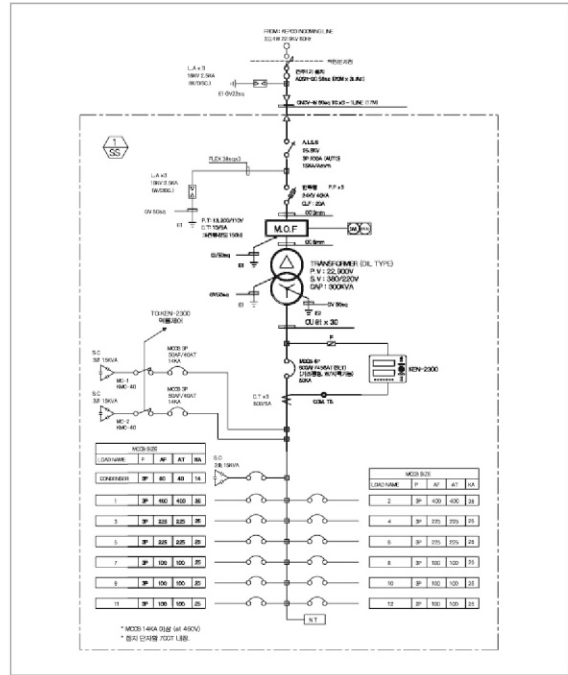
FROM: KEPCO INCOMING LINE
22.9kV 3Φ 60Hz

책임분계점

L.A x 3
18kV 2.5kA
(W/DISC)

E1 6V/22sq

1
SS

A.I.S.S
25.8kV
3P 600A (AUTO)
15kA/(illegible)

L.A x3
18kV 2.5kA
(W/DISC)

P.T : 13,200/110V
C.T : 15/5A

M.O.F

TRANSFORMER (OIL TYPE)
P.V : 22,900V
S.V : 380/220V
CAP : 300KVA

CU 8t x 30

KEN-2300

TO:KEN-2300

S.C
3P 15KVA

MC-1
KMC-40

S.C
3P 15KVA

MC-2
KMC-40

MCCB 3P
50AF/40AT
14KA

MCCB 3P
50AF/40AT
14KA

C.T x3
600/5A

S.C
3Φ 15KVA

| MCCB SIZE | | | | |
|---|---|---|---|---|
| LOAD NAME | P | AF | AT | KA |
| CONDENSER | 3P | 50 | 40 | 14 |
| 1 | 3P | 400 | 400 | 35 |
| 3 | 3P | 225 | 225 | 25 |
| 5 | 3P | 225 | 225 | 25 |
| 7 | 3P | 100 | 100 | 25 |
| 9 | 3P | 100 | 100 | 25 |
| 11 | 3P | 100 | 100 | 25 |

| MCCB SIZE | | | | |
|---|---|---|---|---|
| LOAD NAME | P | AF | AT | KA |
| 2 | 3P | 400 | 400 | 35 |
| 4 | 3P | 225 | 225 | 25 |
| 6 | 3P | 225 | 225 | 25 |
| 8 | 3P | 100 | 100 | 25 |
| 10 | 3P | 100 | 100 | 25 |
| 12 | 3P | 100 | 100 | 25 |

N.T

* MCCB 14KA 이상 (at 460V)
* 접지 단자함 700T 내장.